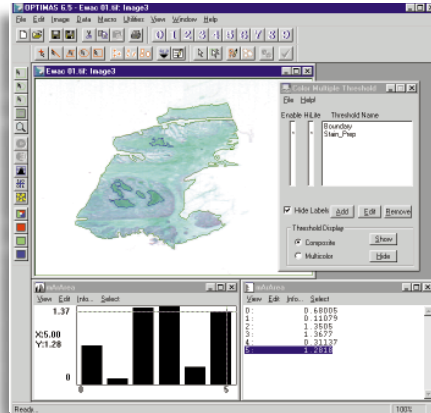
OPTIMAS 6.5 - Ewac 01.tif: Image3
File Edit Image Data Macro Utilities View Window Help

Ewac 01.tif: Image3

Color Multiple Threshold
File Help!
Enable HiLite Threshold Name
Boundary
Stain_Prep

Hide Labels Add Edit Remove
Threshold Display
Composite Show
Multicolor Hide

mArArea
View Edit Info... Select
1.37
X:5.00
Y:1.28
0
0 5

mArArea
View Edit Info... Select
0: 0.68005
1: 0.11079
2: 1.3505
3: 1.3677
4: 0.31137
5: 1.2810

Ready
100%